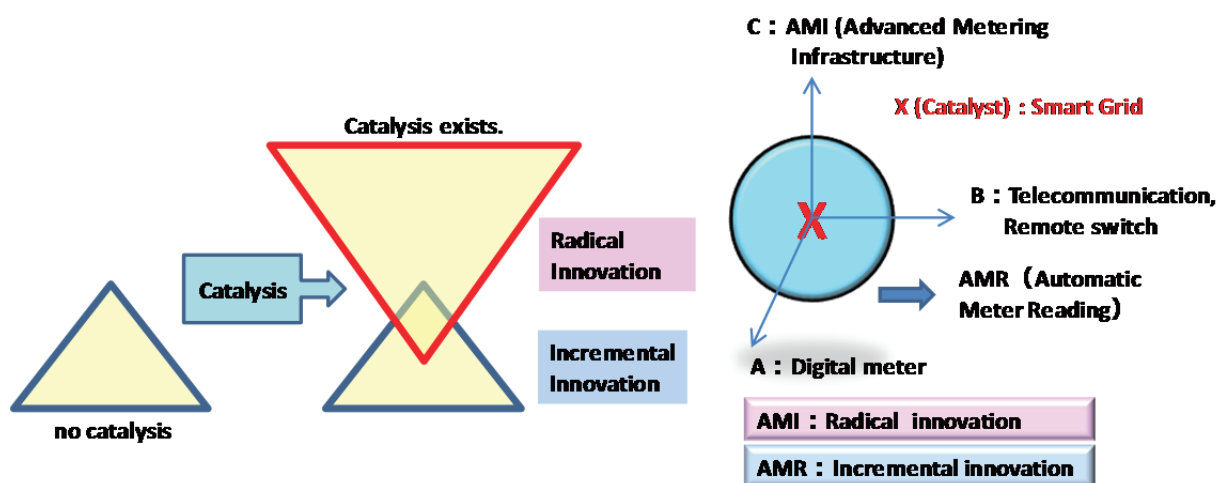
Catalysis exists.

Catalysis

Radical Innovation

Incremental Innovation

no catalysis

C：AMI (Advanced Metering Infrastructure)

X (Catalyst)：Smart Grid

X

B：Telecommunication, Remote switch

AMR（Automatic Meter Reading）

A：Digital meter

AMI：Radical innovation

AMR：Incremental innovation